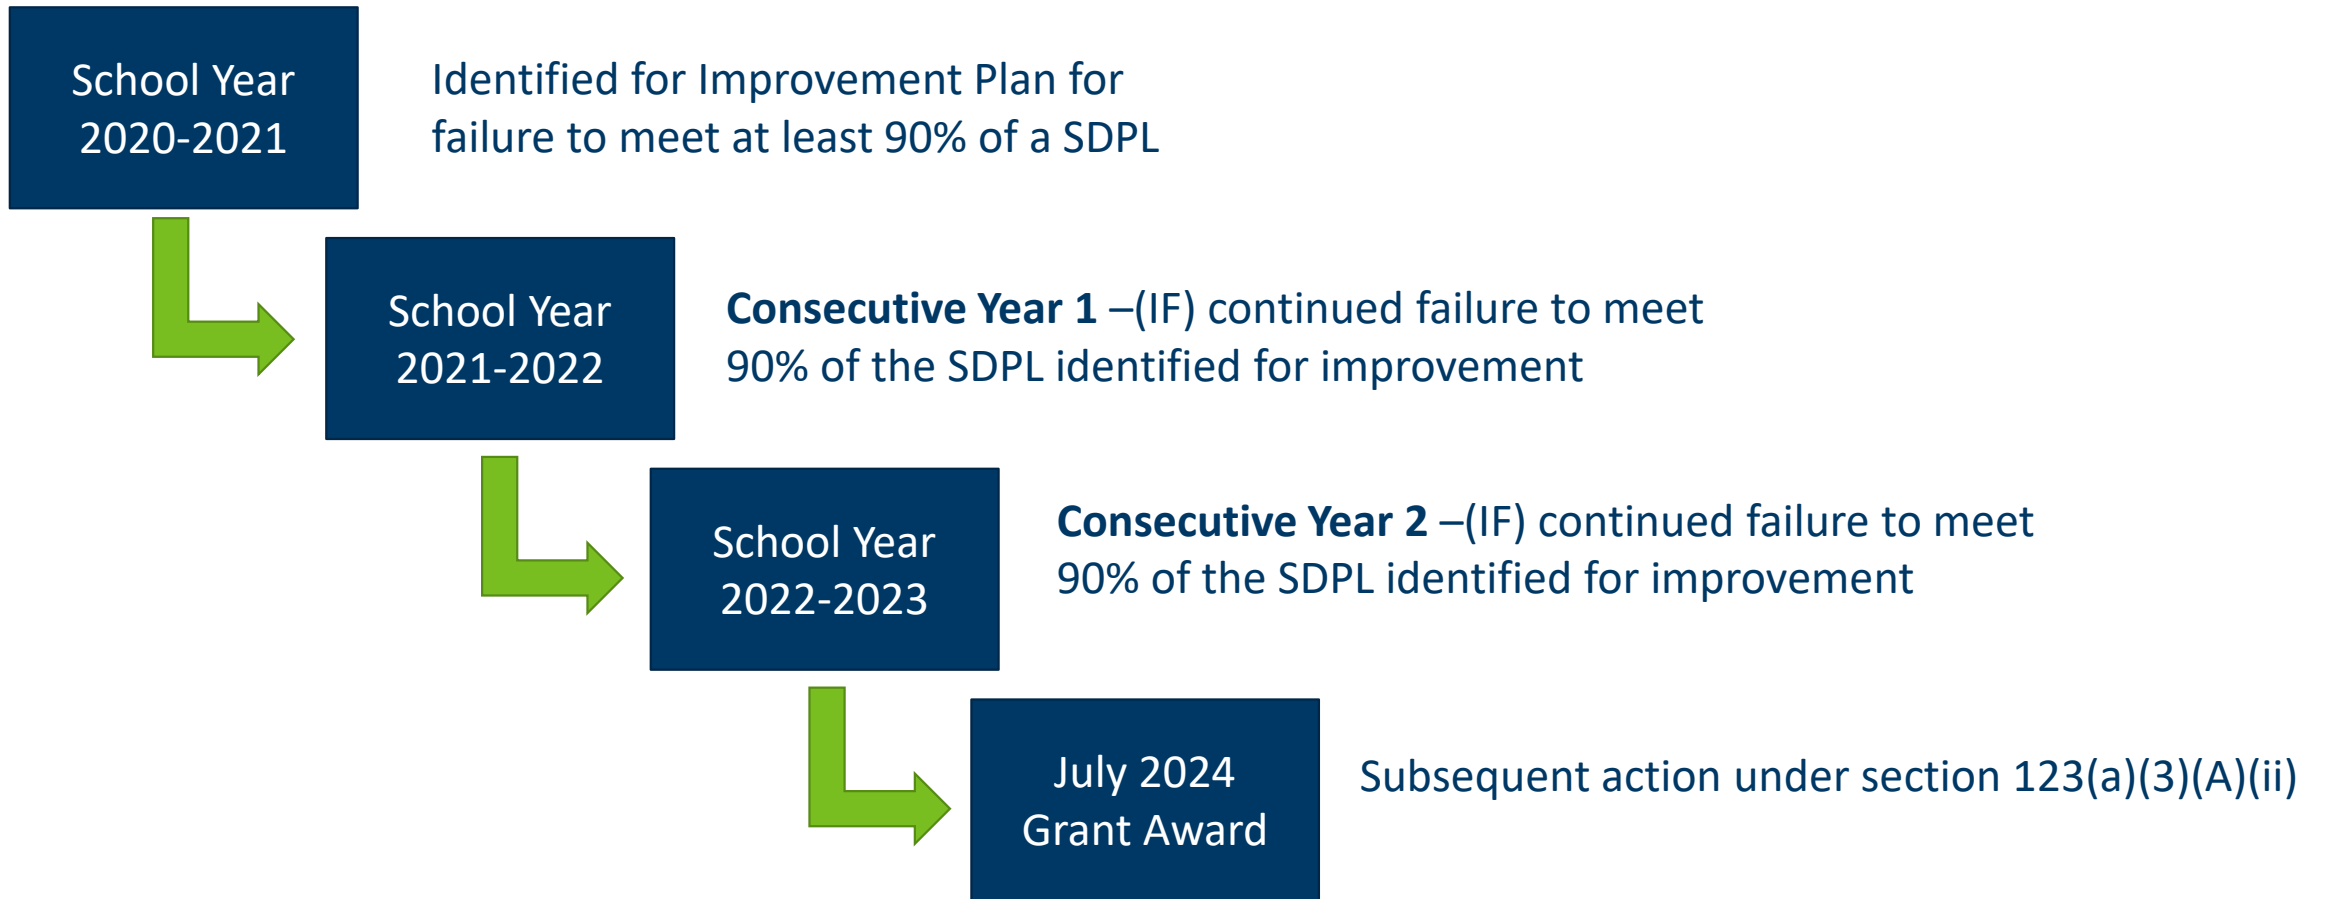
School Year 2020-2021

Identified for Improvement Plan for failure to meet at least 90% of a SDPL

School Year 2021-2022

**Consecutive Year 1** –(IF) continued failure to meet 90% of the SDPL identified for improvement

School Year 2022-2023

**Consecutive Year 2** –(IF) continued failure to meet 90% of the SDPL identified for improvement

July 2024 Grant Award

Subsequent action under section 123(a)(3)(A)(ii)